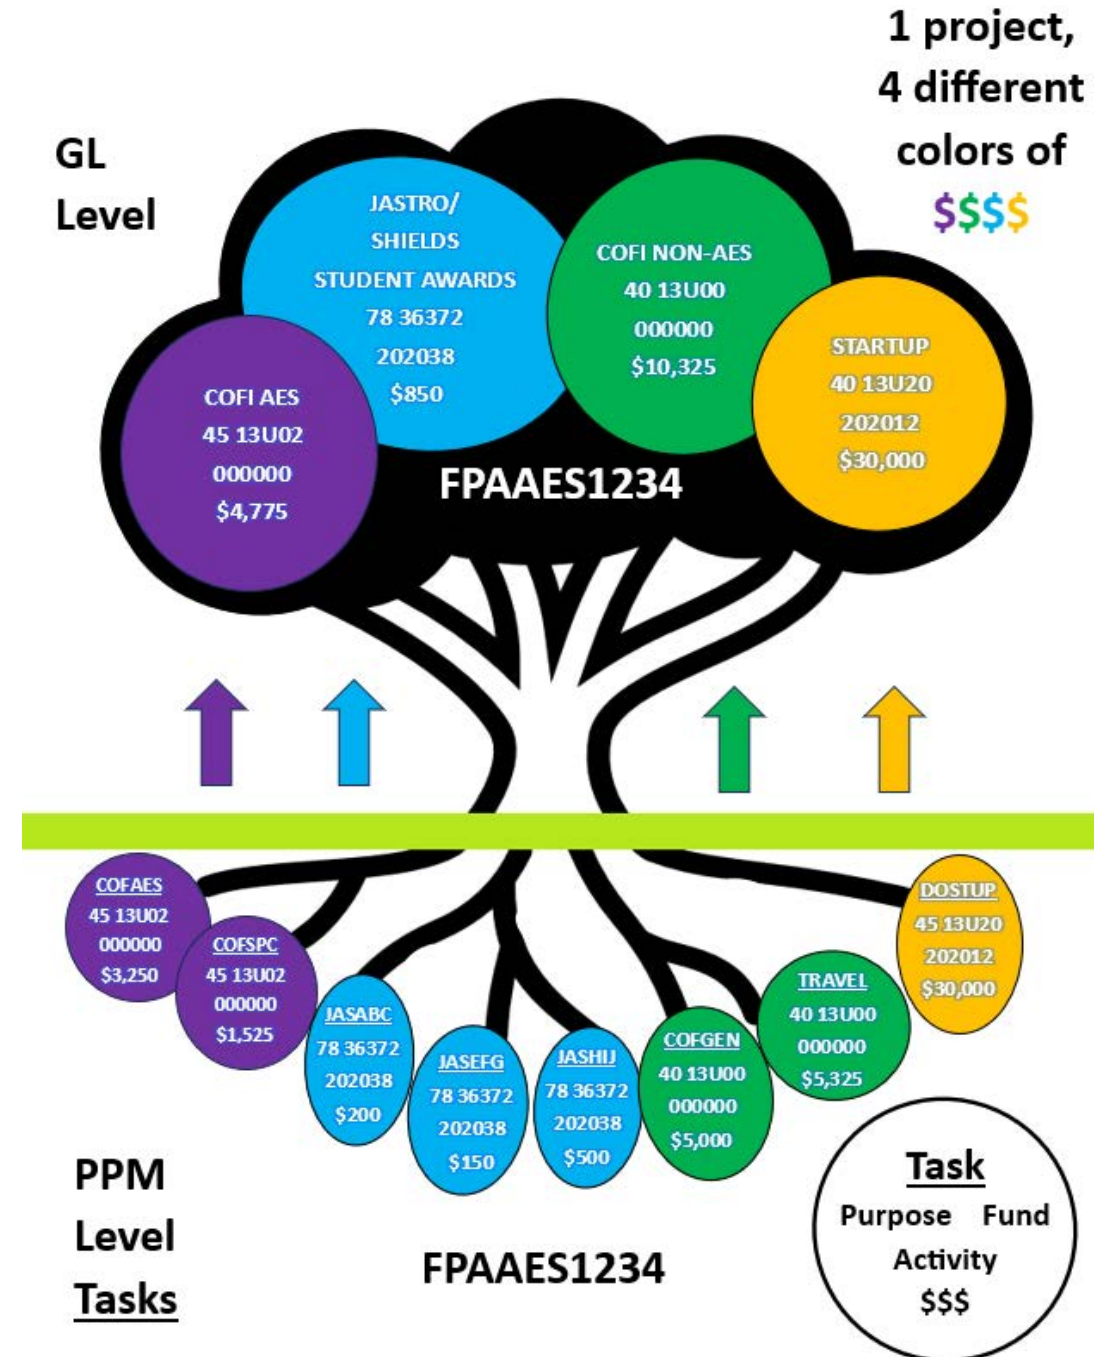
1 project, 4 different colors of $$$$

GL Level

JASTRO/ SHIELDS STUDENT AWARDS 78 36372 202038 $850

COFI NON-AES 40 13U00 000000 $10,325

COFI AES 45 13U02 000000 $4,775

STARTUP 40 13U20 202012 $30,000

FPAAES1234

COFAES 45 13U02 000000 $3,250

COFSPC 45 13U02 000000 $1,525

JASABC 78 36372 202038 $200

JASEFG 78 36372 202038 $150

JASHIJ 78 36372 202038 $500

COFGEN 40 13U00 000000 $5,000

TRAVEL 40 13U00 000000 $5,325

DOSTUP 45 13U20 202012 $30,000

PPM Level Tasks

FPAAES1234

Task
Purpose Fund
Activity
$$$